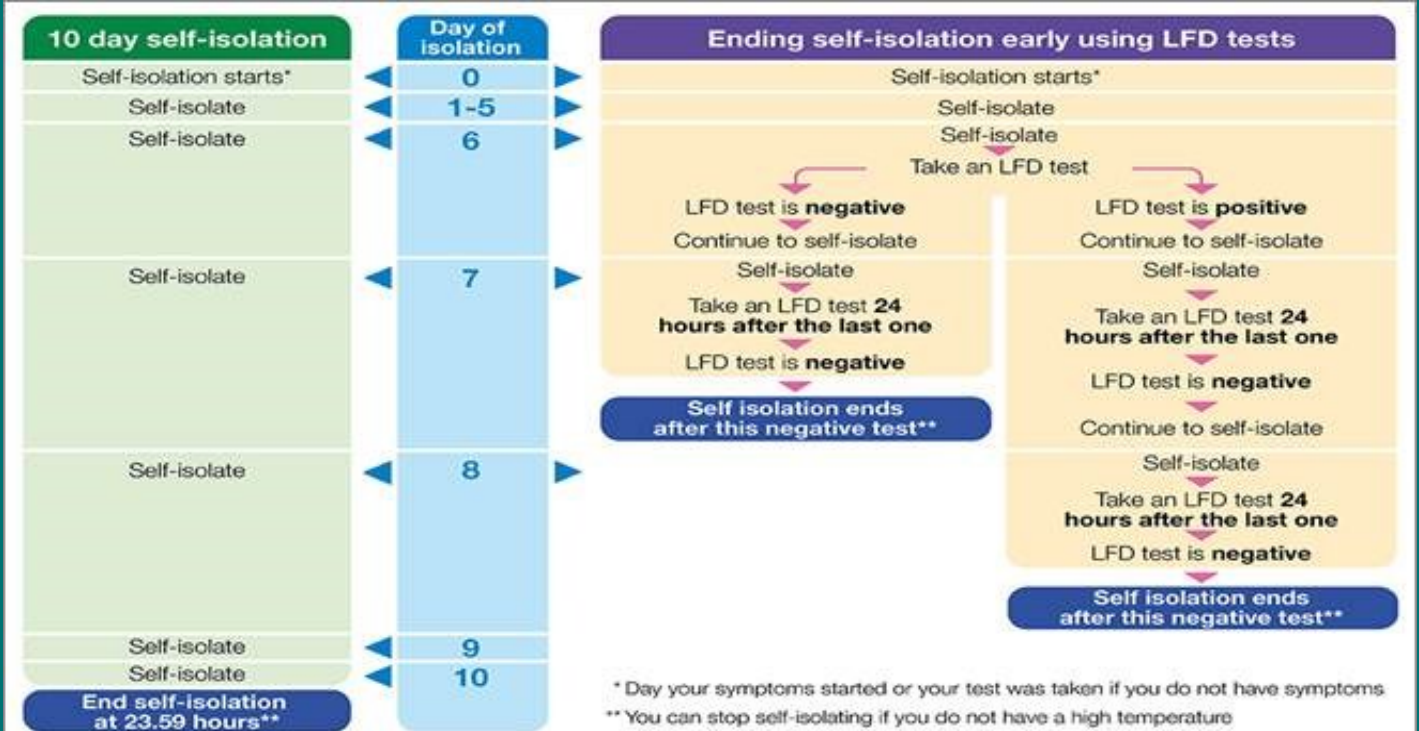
| 10 day self-isolation | Day of isolation | Ending self-isolation early using LFD tests |
|---|---|---|
| Self-isolation starts* | 0 | Self-isolation starts* |
| Self-isolate | 1-5 | Self-isolate |
| Self-isolate | 6 | Self-isolate<br>Take an LFD test<br>LFD test is **negative** / LFD test is **positive**<br>Continue to self-isolate / Continue to self-isolate |
| Self-isolate | 7 | Self-isolate<br>Take an LFD test **24 hours after the last one**<br>LFD test is **negative**<br>Self isolation ends after this negative test** / Self-isolate<br>Take an LFD test **24 hours after the last one**<br>LFD test is **negative**<br>Continue to self-isolate |
| Self-isolate | 8 | Self-isolate<br>Take an LFD test **24 hours after the last one**<br>LFD test is **negative**<br>Self isolation ends after this negative test** |
| Self-isolate | 9 | |
| Self-isolate | 10 | |
| End self-isolation at 23.59 hours** | | |

* Day your symptoms started or your test was taken if you do not have symptoms

** You can stop self-isolating if you do not have a high temperature